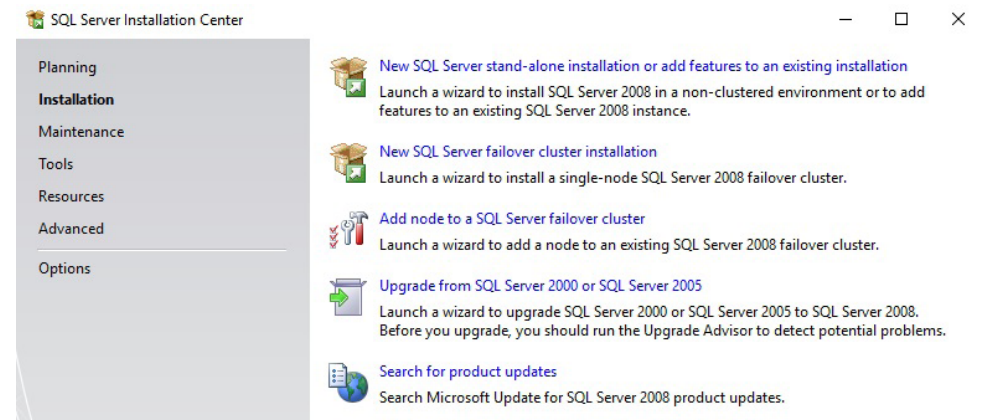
SQL Server Installation Center

Planning
Installation
Maintenance
Tools
Resources
Advanced
Options

New SQL Server stand-alone installation or add features to an existing installation
Launch a wizard to install SQL Server 2008 in a non-clustered environment or to add features to an existing SQL Server 2008 instance.

New SQL Server failover cluster installation
Launch a wizard to install a single-node SQL Server 2008 failover cluster.

Add node to a SQL Server failover cluster
Launch a wizard to add a node to an existing SQL Server 2008 failover cluster.

Upgrade from SQL Server 2000 or SQL Server 2005
Launch a wizard to upgrade SQL Server 2000 or SQL Server 2005 to SQL Server 2008. Before you upgrade, you should run the Upgrade Advisor to detect potential problems.

Search for product updates
Search Microsoft Update for SQL Server 2008 product updates.